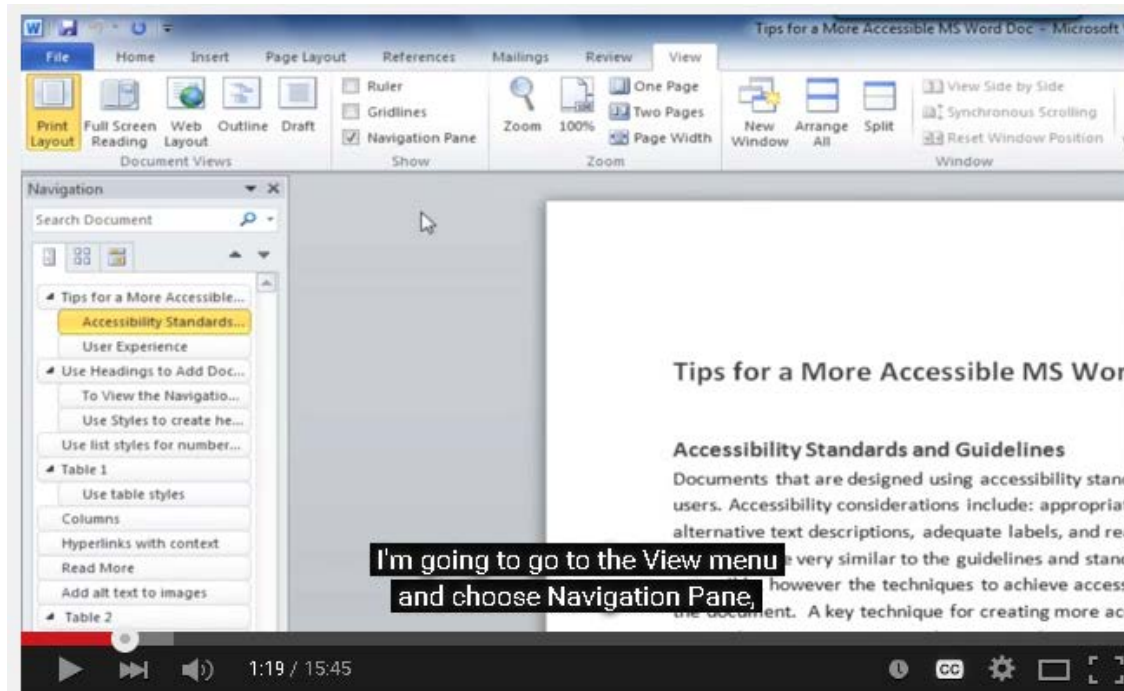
Tips for a More Accessible MS Word Doc - Microsoft

File Home Insert Page Layout References Mailings Review View

Print Layout Full Screen Reading Web Layout Outline Draft
Document Views

Ruler
Gridlines
Navigation Pane
Show

Zoom 100% One Page Two Pages Page Width
Zoom

New Window Arrange All Split
View Side by Side
Synchronous Scrolling
Reset Window Position
Window

Navigation
Search Document

Tips for a More Accessible...
Accessibility Standards...
User Experience
Use Headings to Add Doc...
To View the Navigatio...
Use Styles to create he...
Use list styles for number...
Table 1
Use table styles
Columns
Hyperlinks with context
Read More
Add alt text to images
Table 2

Tips for a More Accessible MS Wor

Accessibility Standards and Guidelines
Documents that are designed using accessibility stan users. Accessibility considerations include: appropria alternative text descriptions, adequate labels, and re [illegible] very similar to the guidelines and stan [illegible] however the techniques to achieve acces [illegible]ment. A key technique for creating more ac

I'm going to go to the View menu
and choose Navigation Pane,

1:19 / 15:45